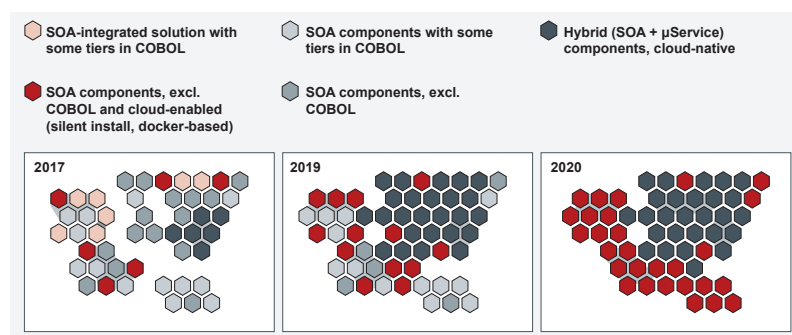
SOA-integrated solution with some tiers in COBOL

SOA components with some tiers in COBOL

Hybrid (SOA + µService) components, cloud-native

SOA components, excl. COBOL and cloud-enabled (silent install, docker-based)

SOA components, excl. COBOL

2017

2019

2020